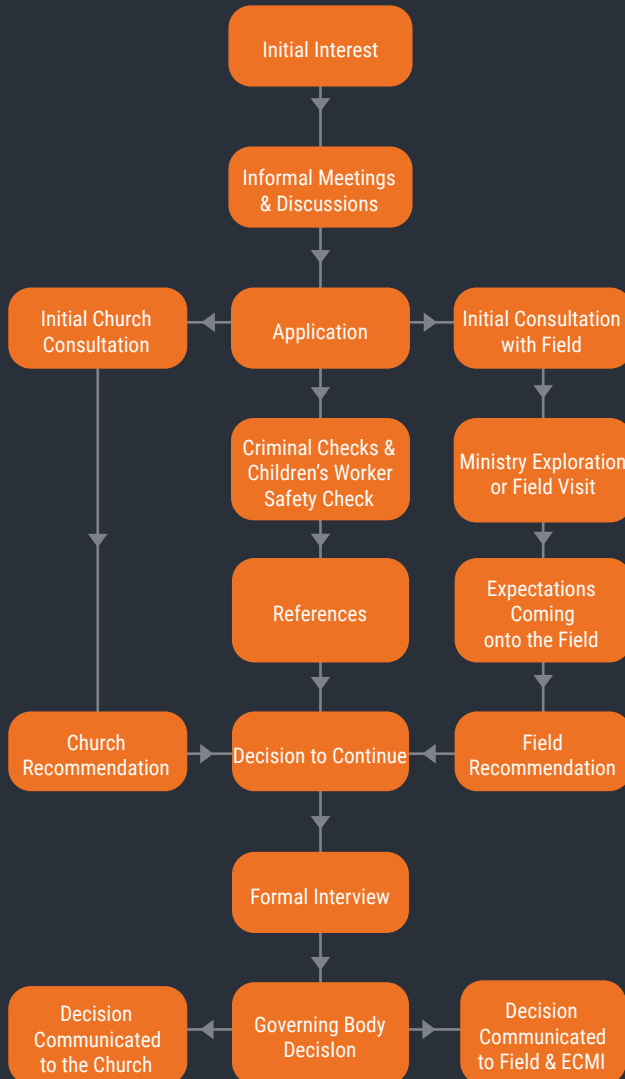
Initial Interest

Informal Meetings & Discussions

Initial Church Consultation

Application

Initial Consultation with Field

Criminal Checks & Children's Worker Safety Check

Ministry Exploration or Field Visit

References

Expectations Coming onto the Field

Church Recommendation

Decision to Continue

Field Recommendation

Formal Interview

Decision Communicated to the Church

Governing Body Decision

Decision Communicated to Field & ECMI